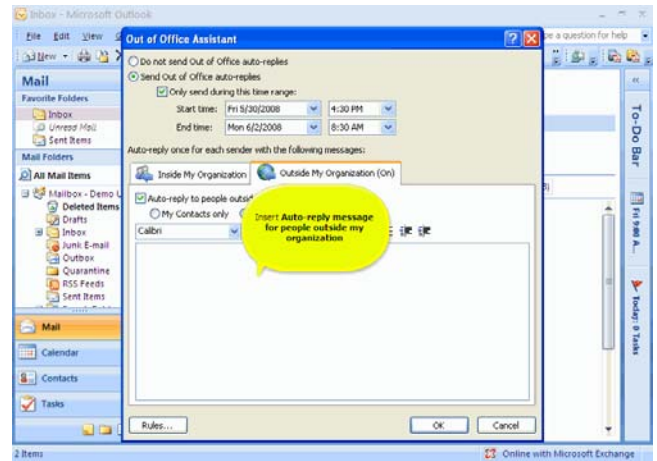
Inbox - Microsoft Outlook

File Edit View

New

pe a question for help

Mail

Favorite Folders

Inbox

Unread Mail

Sent Items

Mail Folders

All Mail Items

Mailbox - Demo U

Deleted Items

Drafts

Inbox

Junk E-mail

Outbox

Quarantine

RSS Feeds

Sent Items

Mail

Calendar

Contacts

Tasks

2 Items

To-Do Bar

Fri 5/30 A...

Today: 0 Tasks

Online with Microsoft Exchange

Out of Office Assistant

Do not send Out of Office auto-replies

Send Out of Office auto-replies

Only send during this time range:

Start time: Fri 5/30/2008 4:30 PM

End time: Mon 6/2/2008 8:30 AM

Auto-reply once for each sender with the following messages:

Inside My Organization

Outside My Organization (On)

Auto-reply to people outsid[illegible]

My Contacts only

Calibri

Insert **Auto-reply message for people outside my organization**

Rules...

OK

Cancel